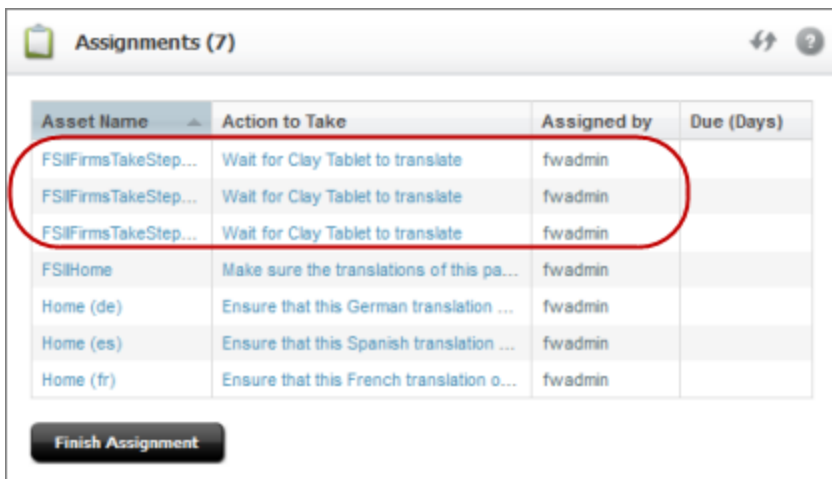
Assignments (7)

| Asset Name | Action to Take | Assigned by | Due (Days) |
|---|---|---|---|
| FSIIFirmsTakeStep... | Wait for Clay Tablet to translate | fwadmin | |
| FSIIFirmsTakeStep... | Wait for Clay Tablet to translate | fwadmin | |
| FSIIFirmsTakeStep... | Wait for Clay Tablet to translate | fwadmin | |
| FSIIHome | Make sure the translations of this pa... | fwadmin | |
| Home (de) | Ensure that this German translation ... | fwadmin | |
| Home (es) | Ensure that this Spanish translation ... | fwadmin | |
| Home (fr) | Ensure that this French translation o... | fwadmin | |

Finish Assignment